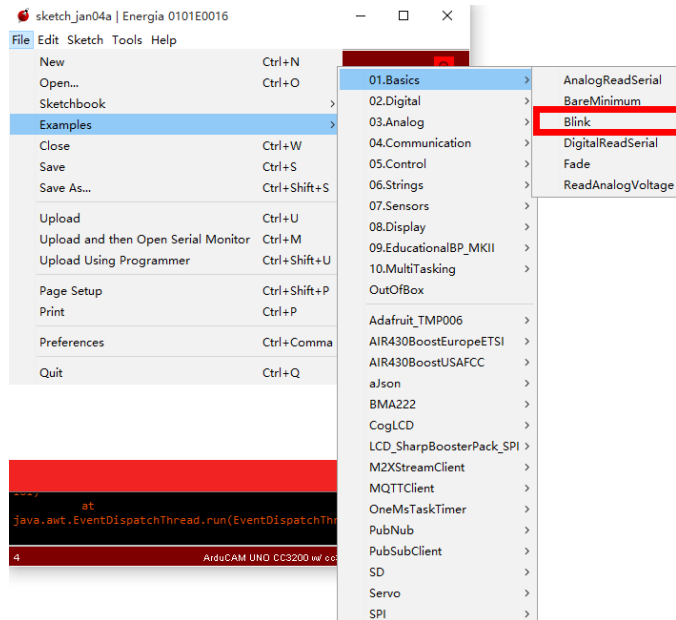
sketch_jan04a | Energia 0101E0016

File Edit Sketch Tools Help

New Ctrl+N
Open... Ctrl+O
Sketchbook
Examples
Close Ctrl+W
Save Ctrl+S
Save As... Ctrl+Shift+S
Upload Ctrl+U
Upload and then Open Serial Monitor Ctrl+M
Upload Using Programmer Ctrl+Shift+U
Page Setup Ctrl+Shift+P
Print Ctrl+P
Preferences Ctrl+Comma
Quit Ctrl+Q

01.Basics
02.Digital
03.Analog
04.Communication
05.Control
06.Strings
07.Sensors
08.Display
09.EducationalBP_MKII
10.MultiTasking
OutOfBox
Adafruit_TMP006
AIR430BoostEuropeETSI
AIR430BoostUSAFCC
aJson
BMA222
CogLCD
LCD_SharpBoosterPack_SPI
M2XStreamClient
MQTTClient
OneMsTaskTimer
PubNub
PubSubClient
SD
Servo
SPI

AnalogReadSerial
BareMinimum
Blink
DigitalReadSerial
Fade
ReadAnalogVoltage

at
java.awt.EventDispatchThread.run(EventDispatchThr

4
ArduCAM UNO CC3200 w/ cc